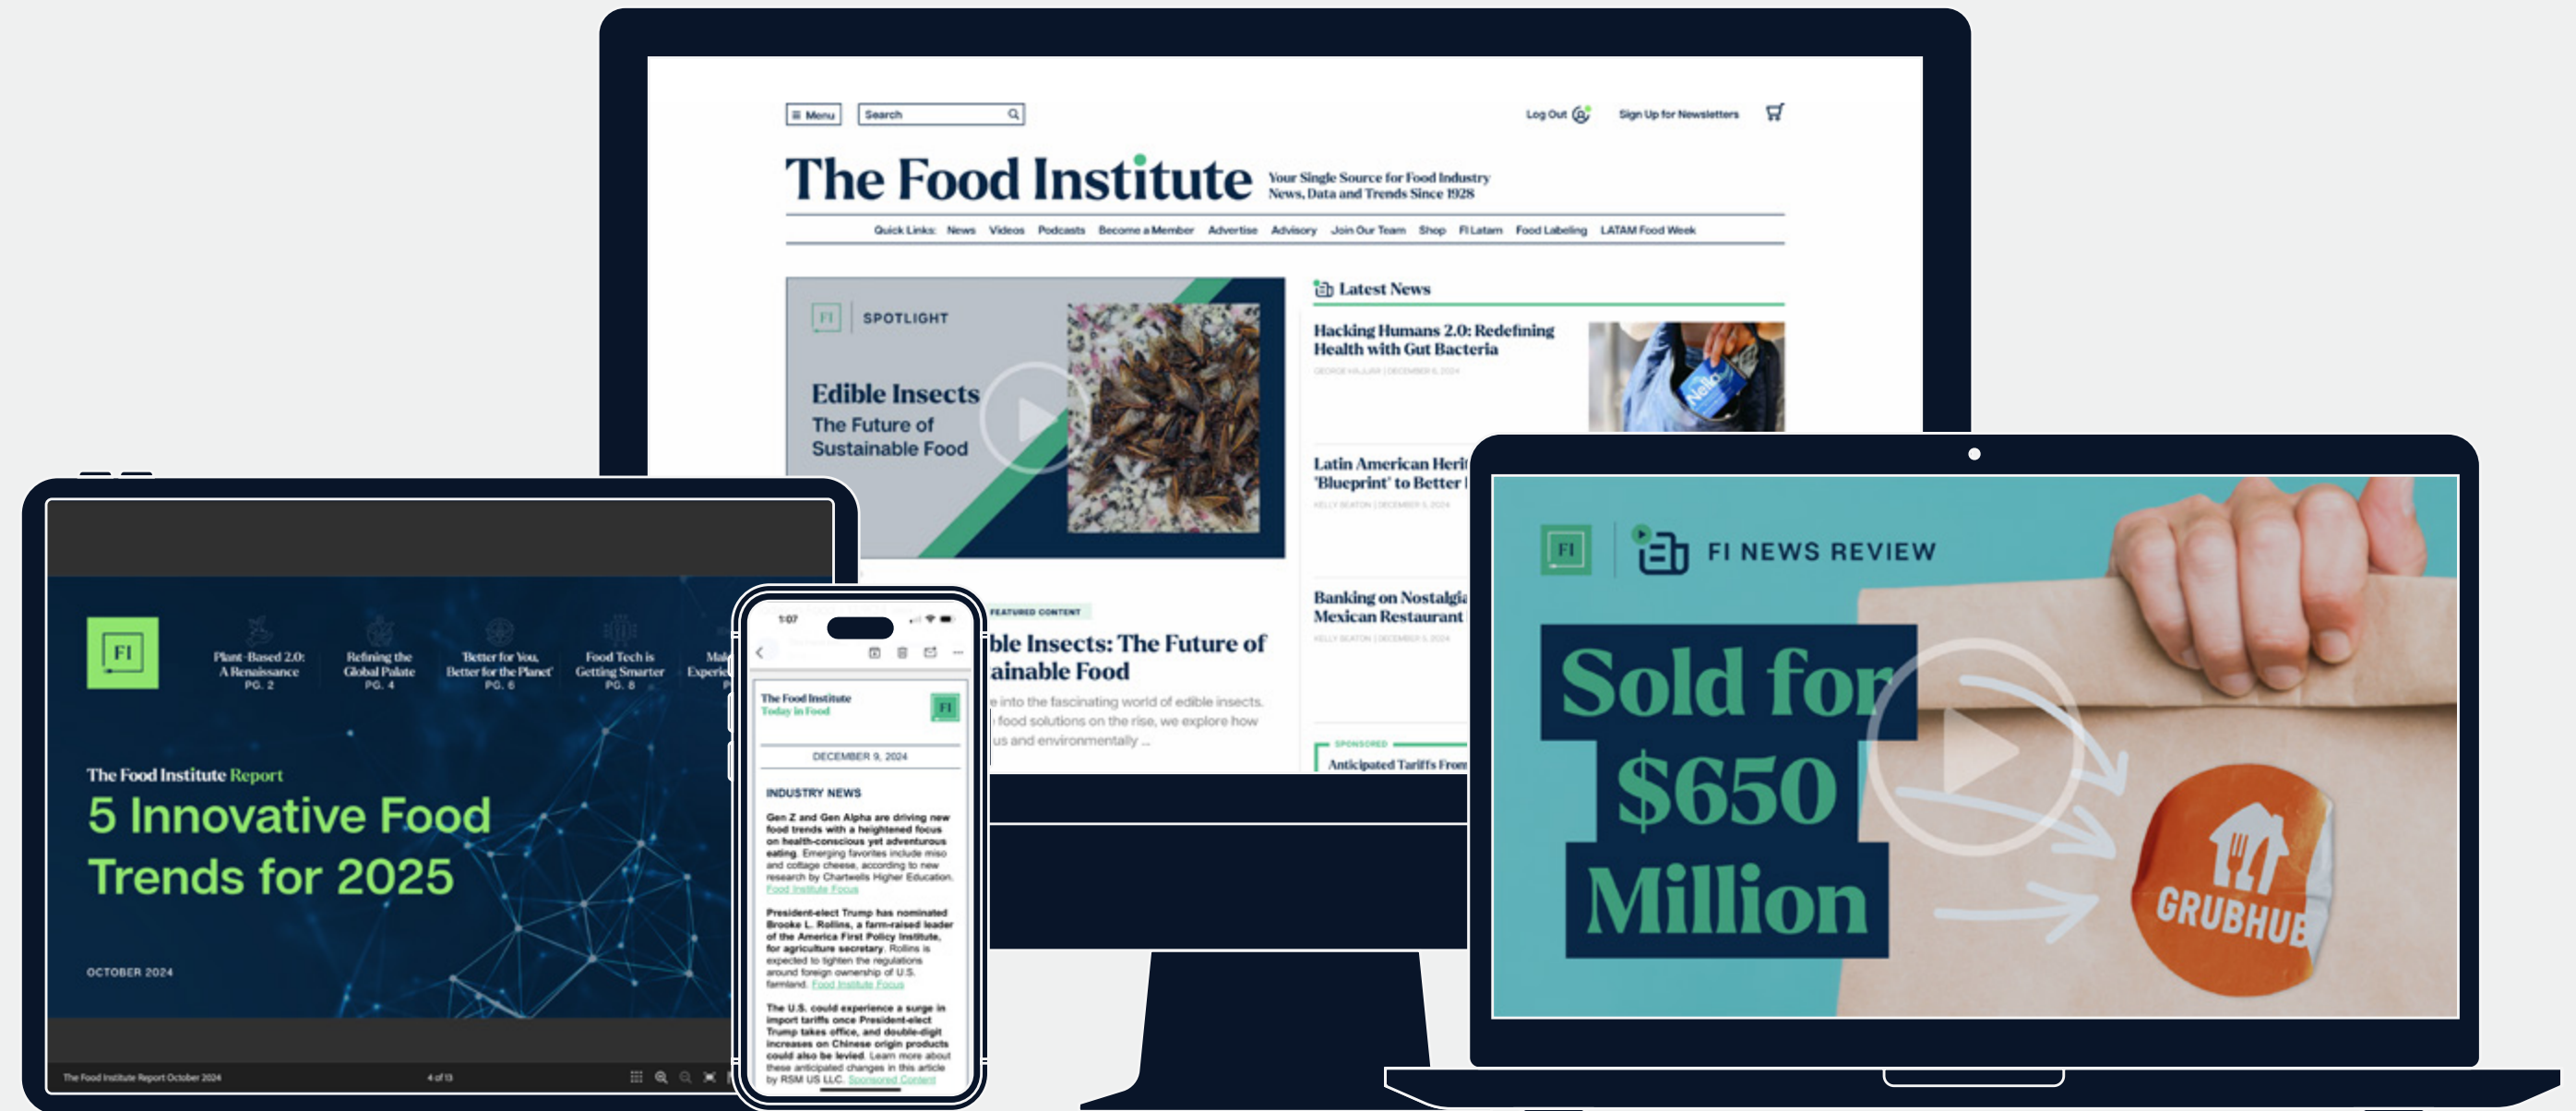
≡ Menu Search

Log Out Sign Up for Newsletters

The Food Institute Your Single Source for Food Industry News, Data and Trends Since 1928

Quick Links: News Videos Podcasts Become a Member Advertise Advisory Join Our Team Shop FI Latam Food Labeling LATAM Food Week

FI SPOTLIGHT

Edible Insects The Future of Sustainable Food

Latest News

Hacking Humans 2.0: Redefining Health with Gut Bacteria

Latin American Herit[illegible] 'Blueprint' to Better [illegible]

Banking on Nostalgi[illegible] Mexican Restaurant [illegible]

SPONSORED Anticipated Tariffs From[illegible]

FEATURED CONTENT

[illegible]ble Insects: The Future of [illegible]ainable Food

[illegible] into the fascinating world of edible insects. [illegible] food solutions on the rise, we explore how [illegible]us and environmentally ...

FI

Plant-Based 2.0: A Renaissance PG. 2

Refining the Global Palate PG. 4

'Better for You, Better for the Planet' PG. 6

Food Tech is Getting Smarter PG. 8

Mak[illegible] Experie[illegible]

The Food Institute Report

5 Innovative Food Trends for 2025

OCTOBER 2024

The Food Institute Report October 2024 4 of 13

1:07

The Food Institute Today in Food FI

DECEMBER 9, 2024

INDUSTRY NEWS

Gen Z and Gen Alpha are driving new food trends with a heightened focus on health-conscious yet adventurous eating. Emerging favorites include miso and cottage cheese, according to new research by Chartwells Higher Education. Food Institute Focus

President-elect Trump has nominated Brooke L. Rollins, a farm-raised leader of the America First Policy Institute, for agriculture secretary. Rollins is expected to tighten the regulations around foreign ownership of U.S. farmland. Food Institute Focus

The U.S. could experience a surge in import tariffs once President-elect Trump takes office, and double-digit increases on Chinese origin products could also be levied. Learn more about these anticipated changes in this article by RSM US LLC. Sponsored Content

FI FI NEWS REVIEW

Sold for $650 Million

GRUBHUB